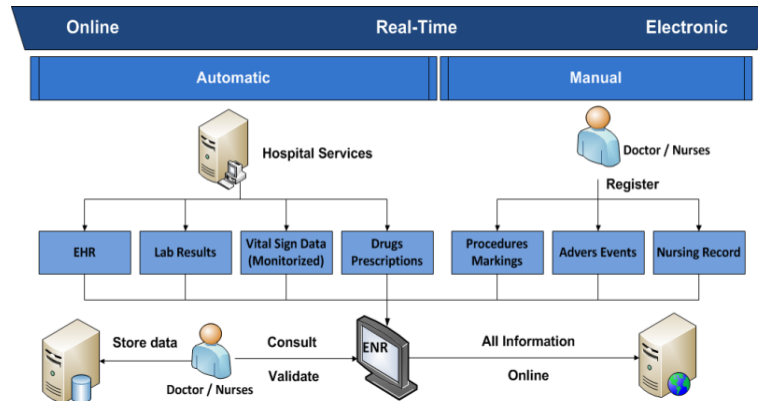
Online Real-Time Electronic

Automatic

Manual

Hospital Services

Doctor / Nurses

Register

EHR

Lab Results

Vital Sign Data (Monitorized)

Drugs Prescriptions

Procedures Markings

Advers Events

Nursing Record

Store data

Consult

ENR

All Information

Doctor / Nurses

Validate

Online